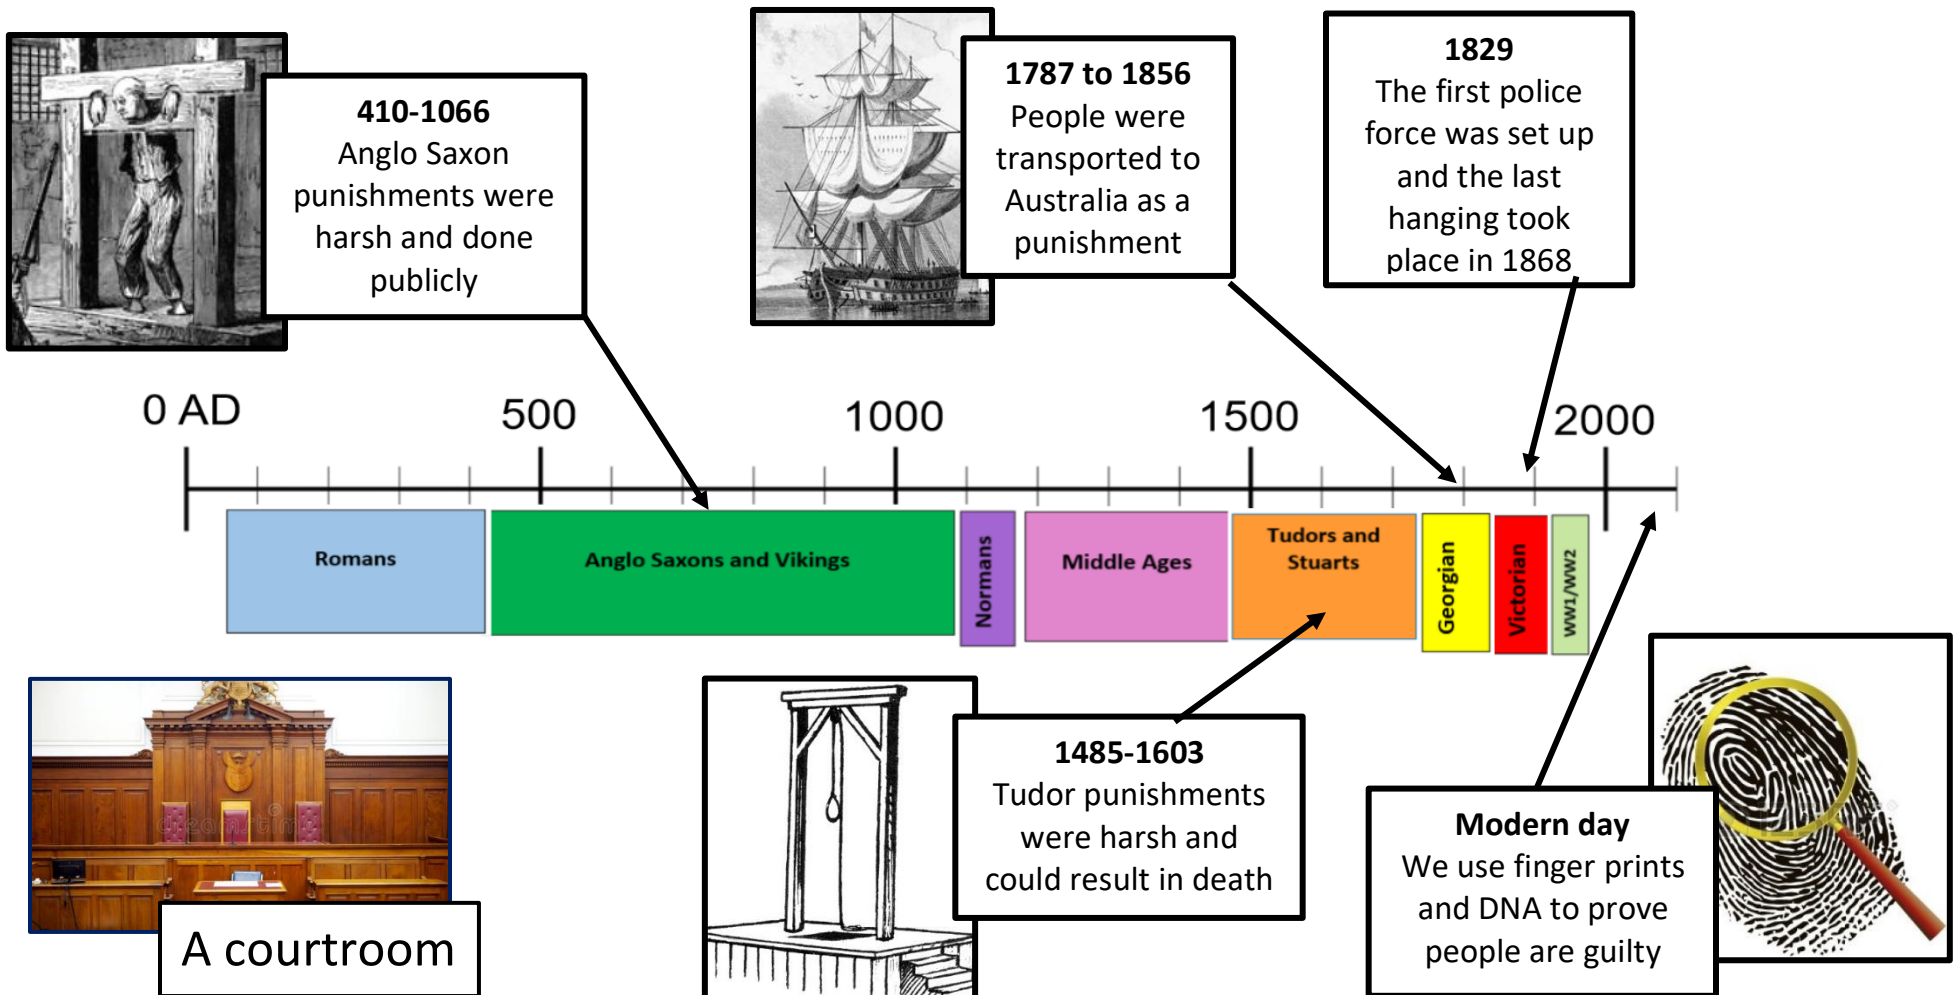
**410-1066**
Anglo Saxon punishments were harsh and done publicly

**1787 to 1856**
People were transported to Australia as a punishment

**1829**
The first police force was set up and the last hanging took place in 1868

0 AD 500 1000 1500 2000

Romans

Anglo Saxons and Vikings

Normans

Middle Ages

Tudors and Stuarts

Georgian

Victorian

WW1/WW2

A courtroom

**1485-1603**
Tudor punishments were harsh and could result in death

**Modern day**
We use finger prints and DNA to prove people are guilty